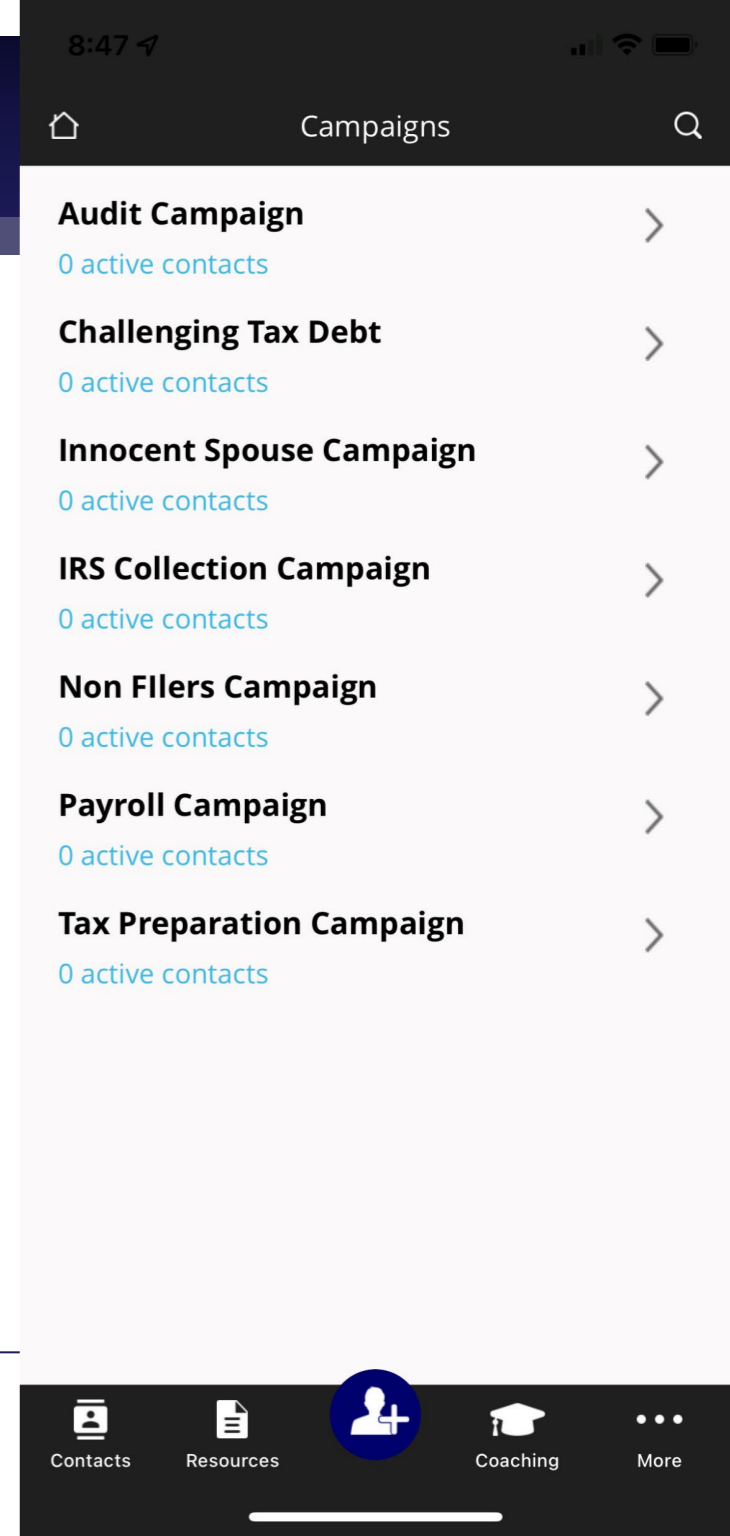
8:47

Campaigns

Audit Campaign
0 active contacts

Challenging Tax Debt
0 active contacts

Innocent Spouse Campaign
0 active contacts

IRS Collection Campaign
0 active contacts

Non FIlers Campaign
0 active contacts

Payroll Campaign
0 active contacts

Tax Preparation Campaign
0 active contacts

Contacts
Resources
Coaching
More